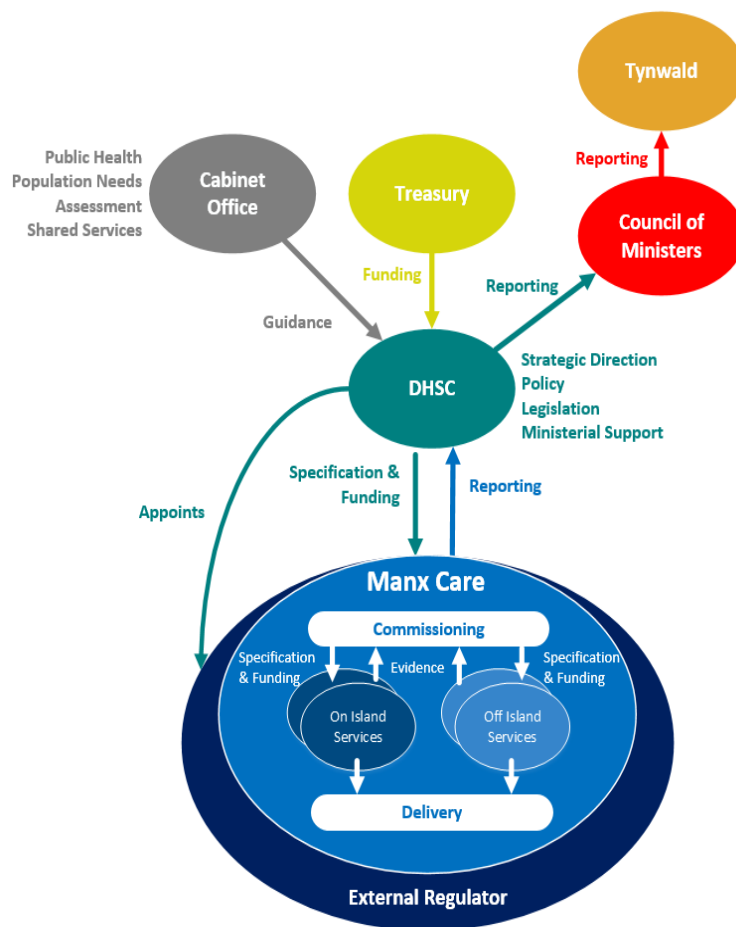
Tynwald

Reporting

Public Health
Population Needs
Assessment
Shared Services

Cabinet Office

Treasury

Council of Ministers

Funding

Reporting

Guidance

DHSC

Strategic Direction
Policy
Legislation
Ministerial Support

Appoints

Specification & Funding

Reporting

Manx Care

Commissioning

Specification & Funding

Evidence

Specification & Funding

On Island Services

Off Island Services

Delivery

External Regulator